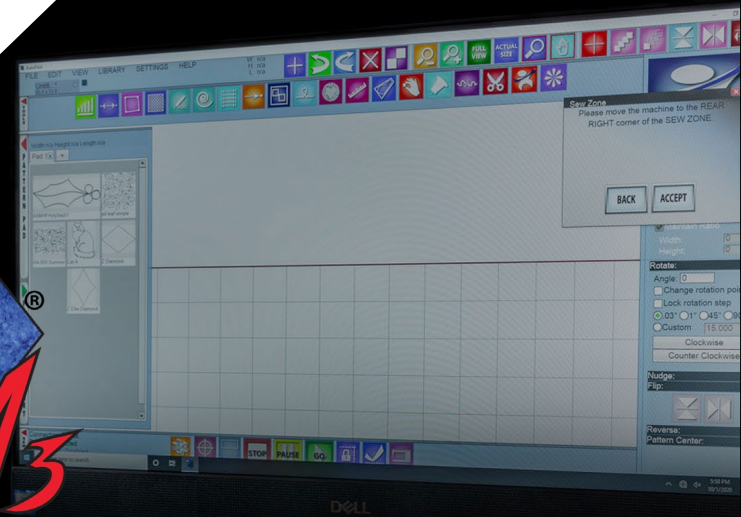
FILE EDIT VIEW LIBRARY SETTINGS HELP

FULL VIEW

ACTUAL SIZE

Sew Zone

Please move the machine to the REAR RIGHT corner of the SEW ZONE.

BACK

ACCEPT

Pad 1

Width:

Height:

Rotate:

Angle: 0

Change rotation poi

Lock rotation step

.03° 1° 45° 9

Custom 15.000

Clockwise

Counter Clockwis

Nudge:

Flip:

Reverse:

Pattern Center:

STOP

PAUSE

GO

®

DELL